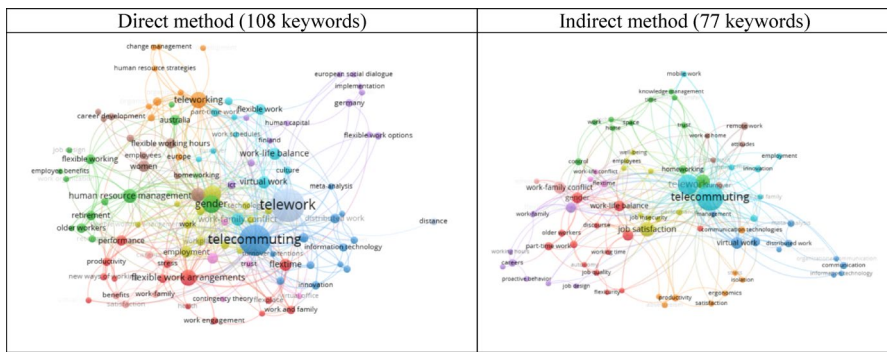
| Direct method (108 keywords) | Indirect method (77 keywords) |
|---|---|
| change management, human resource strategies, european social dialogue, implementation, teleworking, flexible work, germany, career development, australia, part-time work, human capital, job design, flexible working hours, finland, flexible work options, flexible working, employees, europe, work schedules, employee benefits, women, homeworking, work-life balance, virtual work, culture, meta-analysis, human resource management, gender, telework, retirement, work-family conflict, distributed work, distance, older workers, performance, employment, telecommunications, telecommuting, information technology, productivity, new ways of working, stress, flextime, trust, flexible work arrangements, innovation, benefits, work-family, contingency theory, flexplace, virtual office, work engagement, work and family | mobile work, knowledge management, space, home, trust, remote work, work at home, attitudes, employment, wellbeing, control, employees, innovation, homeworking, work-life conflict, work-life balance, flexitime, work-family conflict, gender, telecommuting, management, work/family, discourse, job insecurity, job satisfaction, communication technologies, older workers, part-time work, working time, virtual work, distributed work, working hours, careers, job quality, communication, information technology, proactive behavior, job design, flexibility, isolation, ergonomics, productivity, satisfaction |